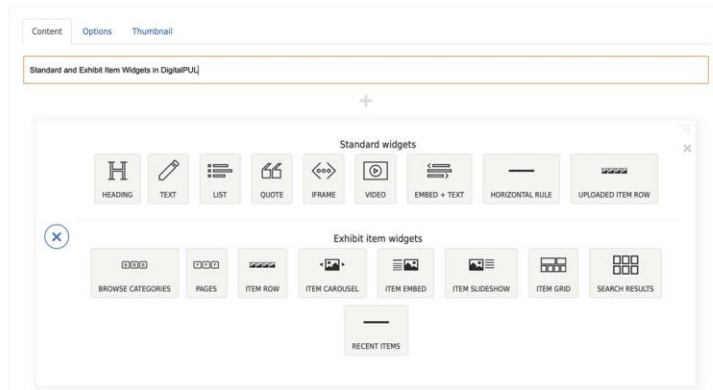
Content Options Thumbnail

Standard and Exhibit Item Widgets in DigitalPUL

Standard widgets

HEADING TEXT LIST QUOTE IFRAME VIDEO EMBED + TEXT HORIZONTAL RULE UPLOADED ITEM ROW

Exhibit item widgets

BROWSE CATEGORIES PAGES ITEM ROW ITEM CAROUSEL ITEM EMBED ITEM SLIDESHOW ITEM GRID SEARCH RESULTS

RECENT ITEMS